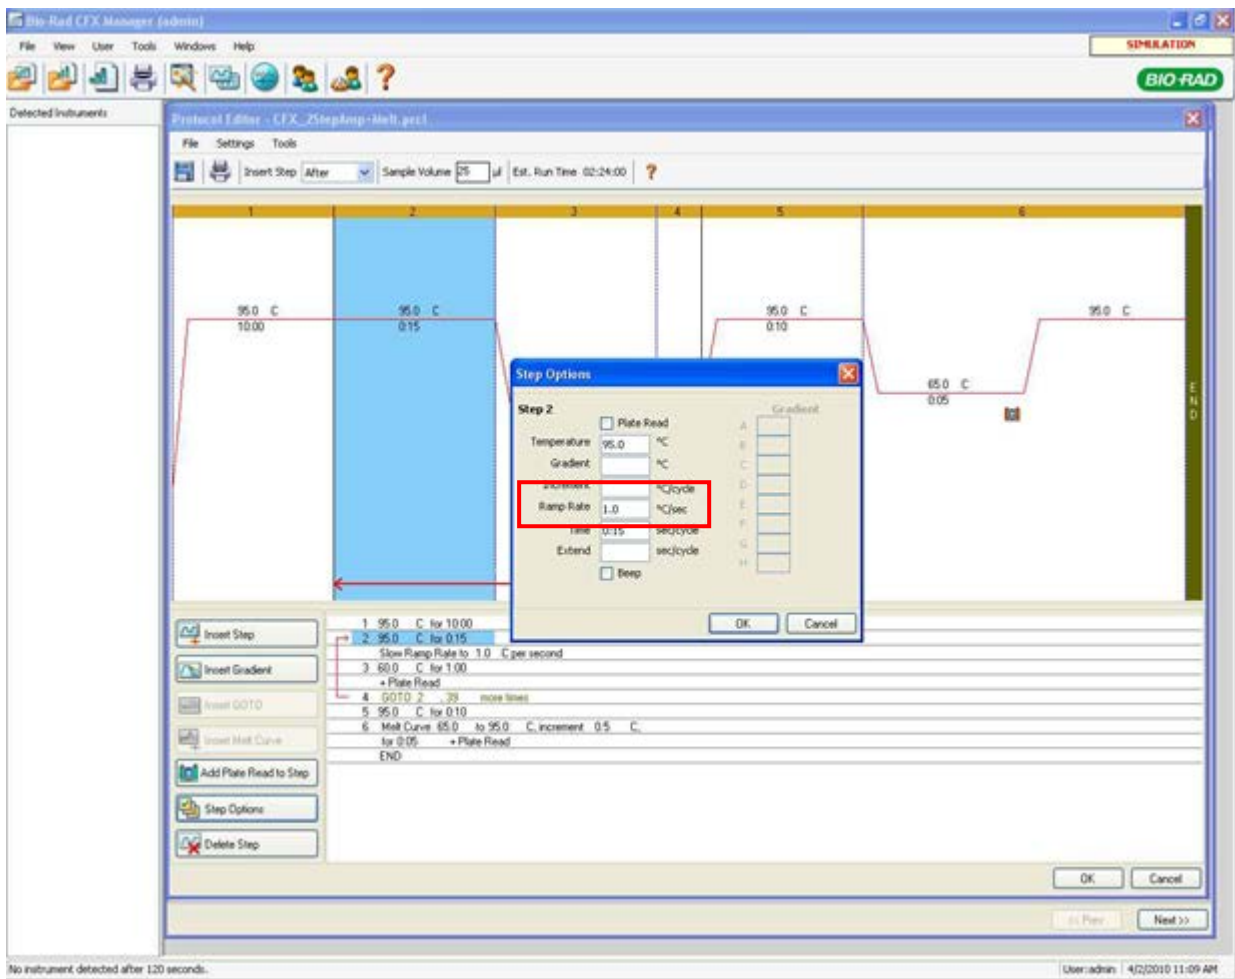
Bio-Rad CFX Manager (admin)
File View User Tools Windows Help
SIMULATION
BIO-RAD
Detected Instruments
Protocol Editor - CFX_2StepAmp+Melt.prcl
File Settings Tools
Insert Step After Sample Volume 25 µl Est. Run Time 02:24:00
1 2 3 4 5 6
95.0 C
10:00
95.0 C
0:15
95.0 C
0:10
65.0 C
0:05
95.0 C
END
Step Options
Step 2
Plate Read
Temperature 95.0 °C
Gradient °C
Increment °C/cycle
Ramp Rate 1.0 °C/sec
Time 0:15 sec/cycle
Extend sec/cycle
Beep
Gradient
A B C D E F G H
OK Cancel
Insert Step
Insert Gradient
Insert GOTO
Insert Melt Curve
Add Plate Read to Step
Step Options
Delete Step
1 95.0 C for 10:00
2 95.0 C for 0:15
Slow Ramp Rate to 1.0 C per second
3 60.0 C for 1:00
+ Plate Read
4 GOTO 2 , 39 more times
5 95.0 C for 0:10
6 Melt Curve 65.0 to 95.0 C, increment 0.5 C,
for 0:05 + Plate Read
END
OK Cancel
<< Prev Next >>
No instrument detected after 120 seconds.
User: admin 4/2/2010 11:09 AM